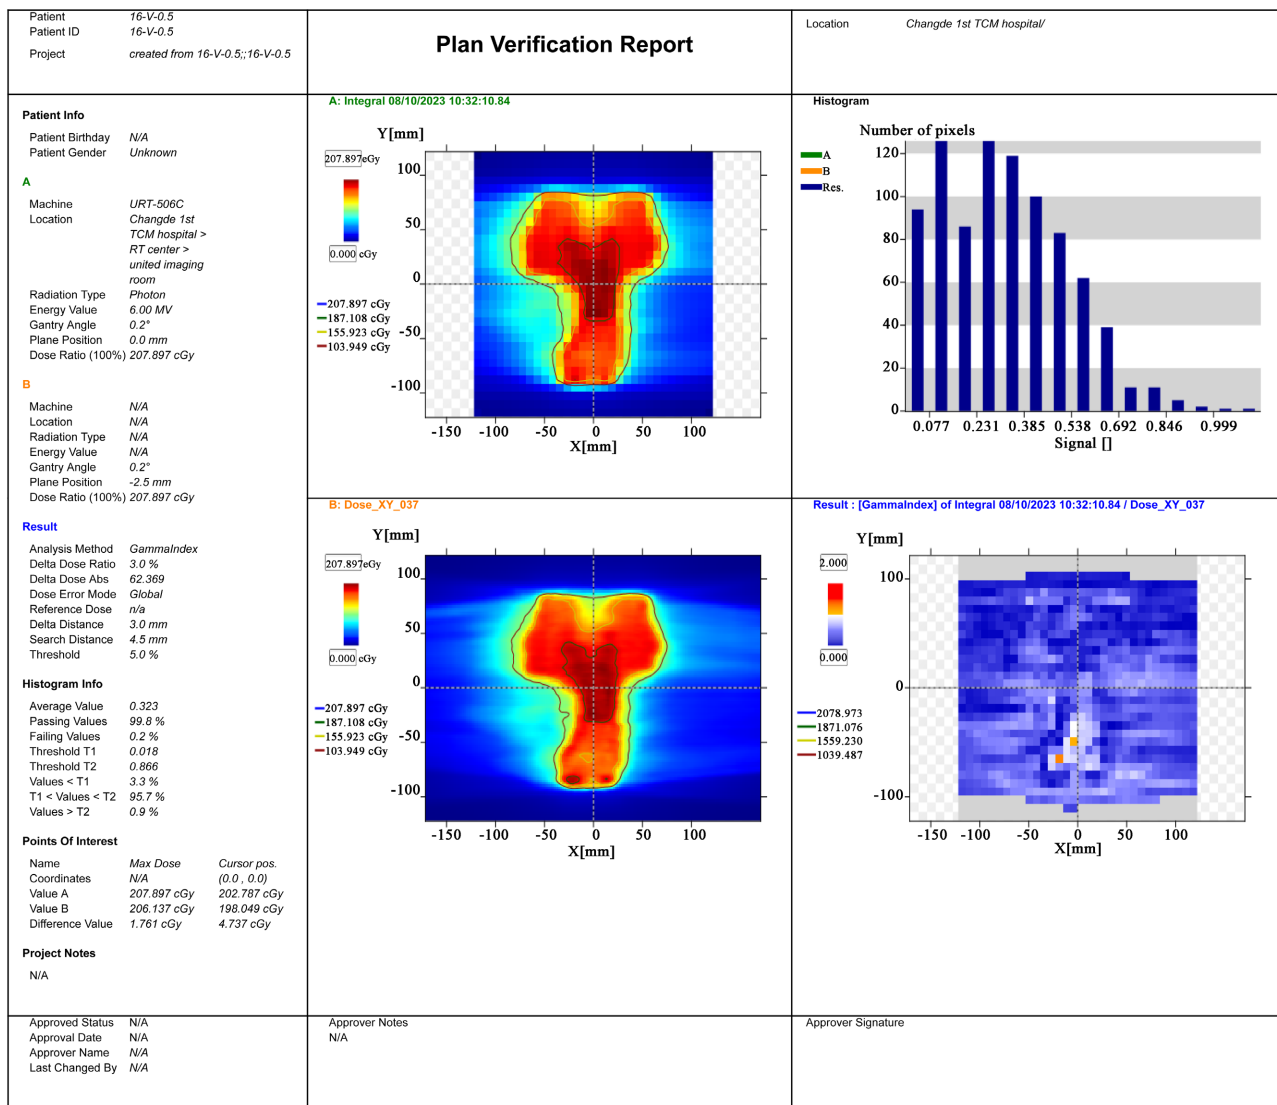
Patient 16-V-0.5
Patient ID 16-V-0.5
Project created from 16-V-0.5;;16-V-0.5

Plan Verification Report

Location Changde 1st TCM hospital/

Patient Info

Patient Birthday N/A
Patient Gender Unknown

A

Machine URT-506C
Location Changde 1st TCM hospital > RT center > united imaging room
Radiation Type Photon
Energy Value 6.00 MV
Gantry Angle 0.2°
Plane Position 0.0 mm
Dose Ratio (100%) 207.897 cGy

B

Machine N/A
Location N/A
Radiation Type N/A
Energy Value N/A
Gantry Angle 0.2°
Plane Position -2.5 mm
Dose Ratio (100%) 207.897 cGy

Result

Analysis Method GammaIndex
Delta Dose Ratio 3.0 %
Delta Dose Abs 62.369
Dose Error Mode Global
Reference Dose n/a
Delta Distance 3.0 mm
Search Distance 4.5 mm
Threshold 5.0 %

Histogram Info

Average Value 0.323
Passing Values 99.8 %
Failing Values 0.2 %
Threshold T1 0.018
Threshold T2 0.866
Values < T1 3.3 %
T1 < Values < T2 95.7 %
Values > T2 0.9 %

Points Of Interest

| Name | Max Dose | Cursor pos. |
|---|---|---|
| Coordinates | N/A | (0.0 , 0.0) |
| Value A | 207.897 cGy | 202.787 cGy |
| Value B | 206.137 cGy | 198.049 cGy |
| Difference Value | 1.761 cGy | 4.737 cGy |

Project Notes

N/A

A: Integral 08/10/2023 10:32:10.84

Y[mm]
207.897cGy
0.000 cGy
207.897 cGy
187.108 cGy
155.923 cGy
103.949 cGy
100 50 0 -50 -100
-150 -100 -50 0 50 100
X[mm]

Histogram

A
B
Res.
Number of pixels
120 100 80 60 40 20 0
0.077 0.231 0.385 0.538 0.692 0.846 0.999
Signal []

B: Dose_XY_037

Y[mm]
207.897cGy
0.000 cGy
207.897 cGy
187.108 cGy
155.923 cGy
103.949 cGy
100 50 0 -50 -100
-150 -100 -50 0 50 100
X[mm]

Result : [GammaIndex] of Integral 08/10/2023 10:32:10.84 / Dose_XY_037

Y[mm]
2.000
0.000
2078.973
1871.076
1559.230
1039.487
100 0 -100
-150 -100 -50 0 50 100
X[mm]

Approved Status N/A
Approval Date N/A
Approver Name N/A
Last Changed By N/A

Approver Notes
N/A

Approver Signature